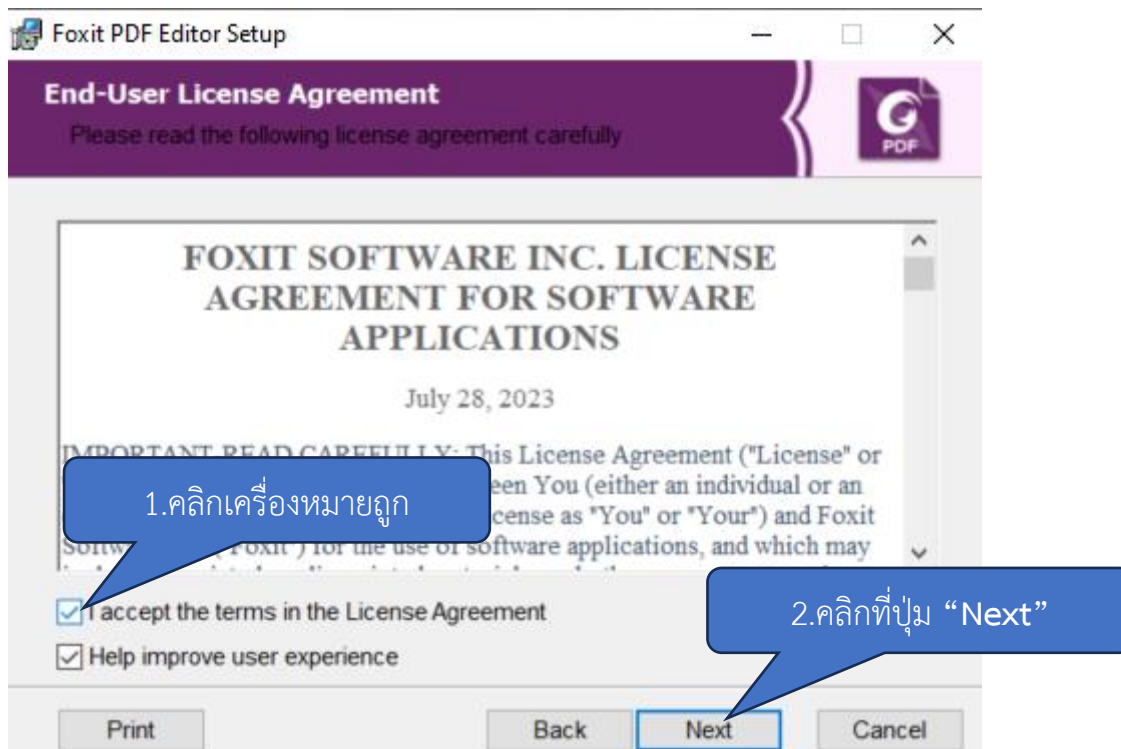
Foxit PDF Editor Setup

End-User License Agreement

Please read the following license agreement carefully

PDF

FOXIT SOFTWARE INC. LICENSE AGREEMENT FOR SOFTWARE APPLICATIONS

July 28, 2023

IMPORTANT-READ CAREFULLY: This License Agreement ("License" or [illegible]een You (either an individual or an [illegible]icense as "You" or "Your") and Foxit Softw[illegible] ("Foxit") for the use of software applications, and which may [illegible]

1.คลิกเครื่องหมายถูก

2.คลิกที่ปุ่ม “Next”

I accept the terms in the License Agreement

Help improve user experience

Print

Back

Next

Cancel